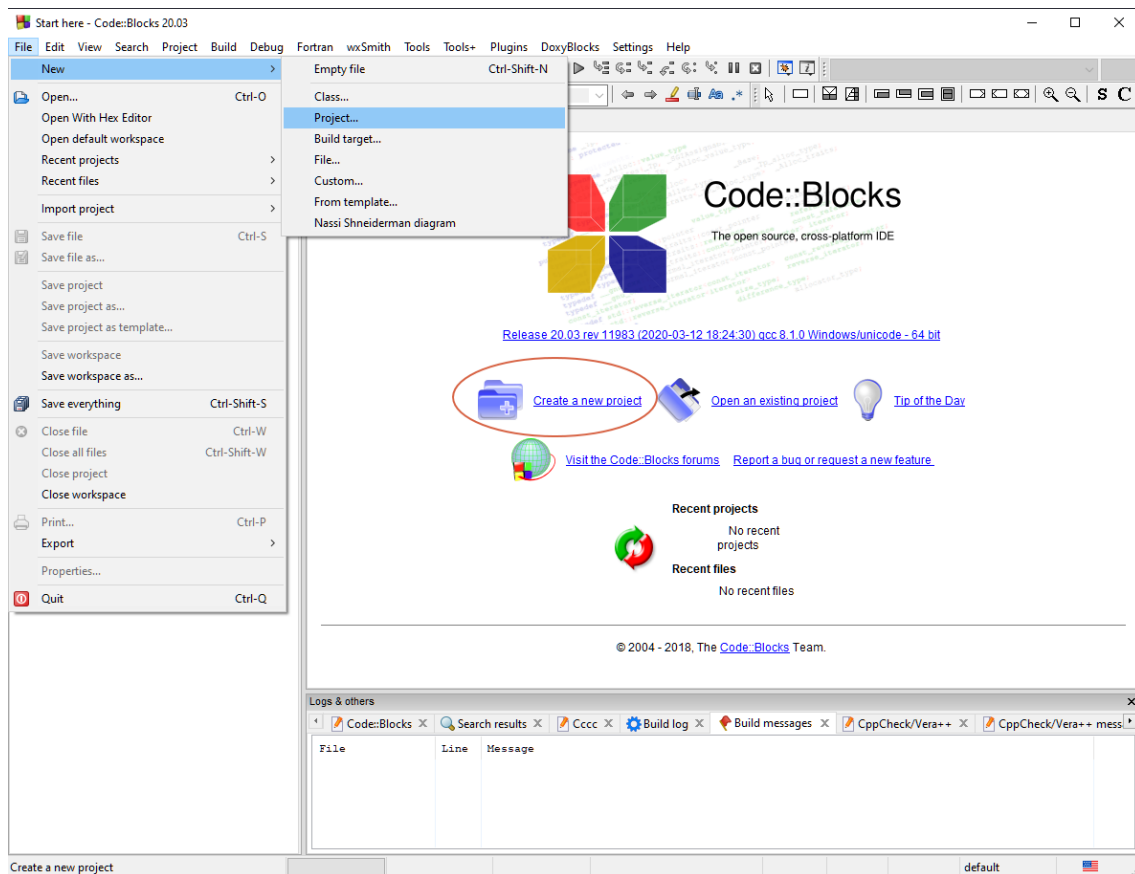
Start here - Code::Blocks 20.03

File Edit View Search Project Build Debug Fortran wxSmith Tools Tools+ Plugins DoxyBlocks Settings Help

New
Open... Ctrl-O
Open With Hex Editor
Open default workspace
Recent projects
Recent files
Import project
Save file Ctrl-S
Save file as...
Save project
Save project as...
Save project as template...
Save workspace
Save workspace as...
Save everything Ctrl-Shift-S
Close file Ctrl-W
Close all files Ctrl-Shift-W
Close project
Close workspace
Print... Ctrl-P
Export
Properties...
Quit Ctrl-Q

Empty file Ctrl-Shift-N
Class...
Project...
Build target...
File...
Custom...
From template...
Nassi Shneiderman diagram

Code::Blocks
The open source, cross-platform IDE

Release 20.03 rev 11983 (2020-03-12 18:24:30) gcc 8.1.0 Windows/unicode - 64 bit

Create a new project Open an existing project Tip of the Day

Visit the Code::Blocks forums Report a bug or request a new feature

Recent projects
No recent projects
Recent files
No recent files

© 2004 - 2018, The Code::Blocks Team.

Logs & others
Code::Blocks Search results Cccc Build log Build messages CppCheck/Vera++ CppCheck/Vera++ mess

| File | Line | Message |
|---|---|---|

Create a new project default